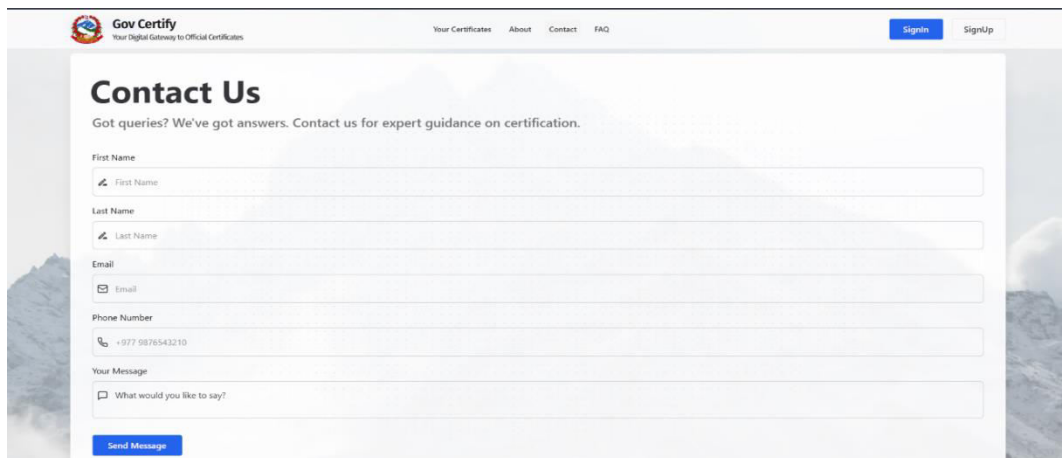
Gov Certify
Your Digital Gateway to Official Certificates

Your Certificates About Contact FAQ

SignIn SignUp

Contact Us

Got queries? We've got answers. Contact us for expert guidance on certification.

First Name
First Name

Last Name
Last Name

Email
Email

Phone Number
+977 9876543210

Your Message
What would you like to say?

Send Message